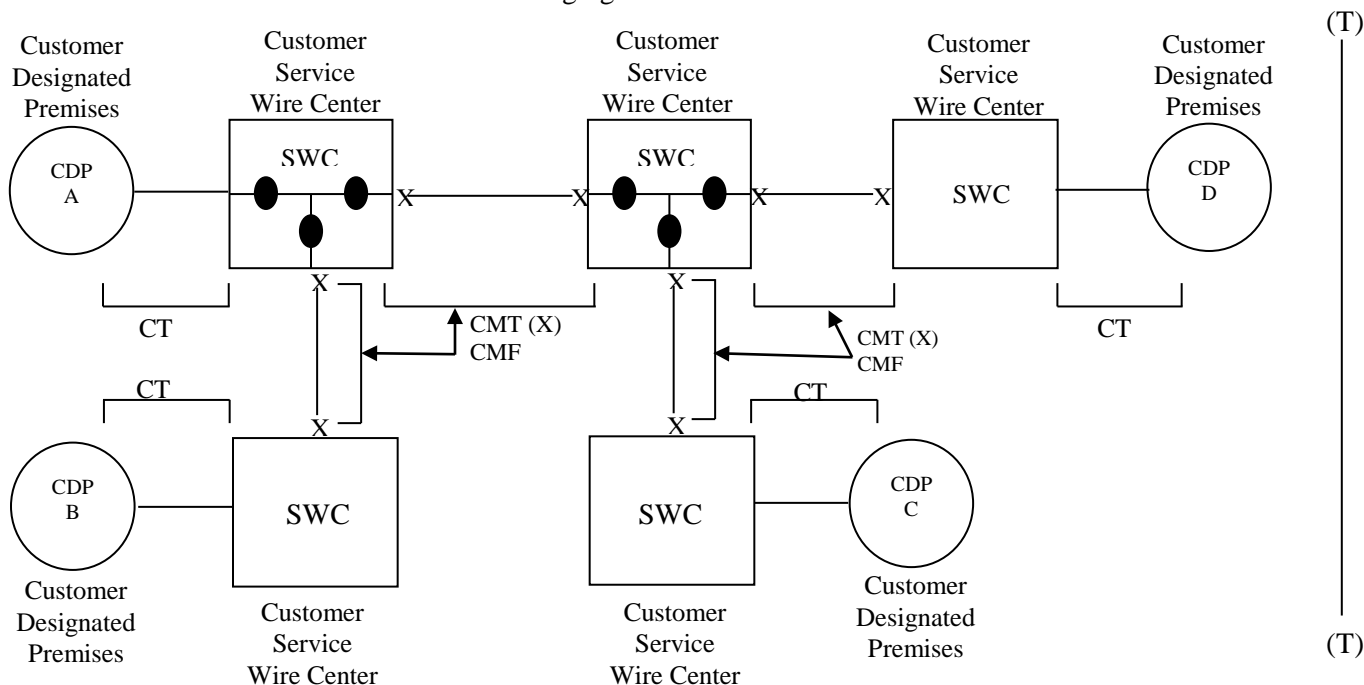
(T)

Customer Designated Premises

Customer Service Wire Center

Customer Service Wire Center

Customer Service Wire Center

Customer Designated Premises

CDP A

SWC

X

X

SWC

X

X

SWC

CDP D

X

X

CT

CMT (X) CMF

CMT (X) CMF

CT

CT

CT

X

X

CDP B

SWC

SWC

CDP C

Customer Designated Premises

Customer Service Wire Center

Customer Service Wire Center

Customer Designated Premises

(T)